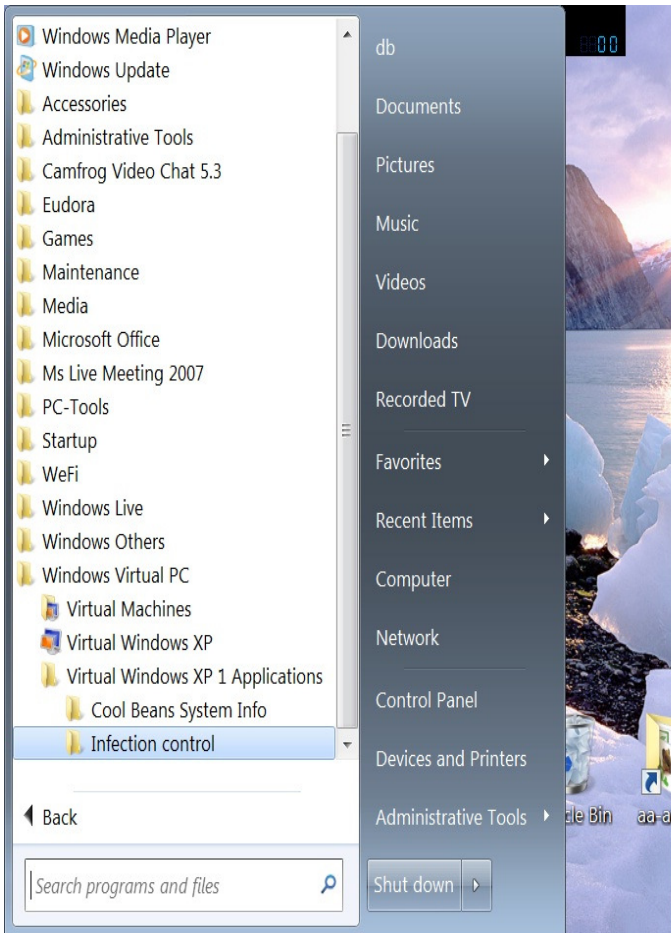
Windows Media Player
Windows Update
Accessories
Administrative Tools
Camfrog Video Chat 5.3
Eudora
Games
Maintenance
Media
Microsoft Office
Ms Live Meeting 2007
PC-Tools
Startup
WeFi
Windows Live
Windows Others
Windows Virtual PC
Virtual Machines
Virtual Windows XP
Virtual Windows XP 1 Applications
Cool Beans System Info
Infection control

Back

Search programs and files

db
Documents
Pictures
Music
Videos
Downloads
Recorded TV
Favorites
Recent Items
Computer
Network
Control Panel
Devices and Printers
Administrative Tools
Shut down

00
cle Bin
aa-a